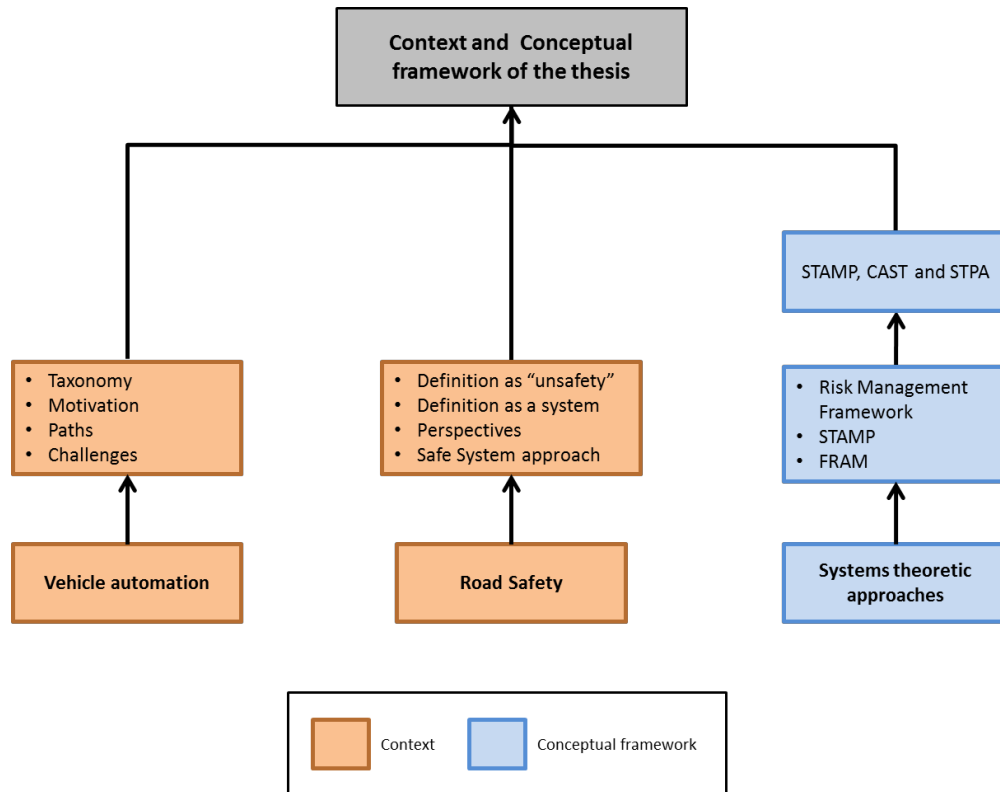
Context and Conceptual framework of the thesis

- Taxonomy
- Motivation
- Paths
- Challenges

Vehicle automation

- Definition as "unsafety"
- Definition as a system
- Perspectives
- Safe System approach

Road Safety

STAMP, CAST and STPA

- Risk Management Framework
- STAMP
- FRAM

Systems theoretic approaches

Context

Conceptual framework